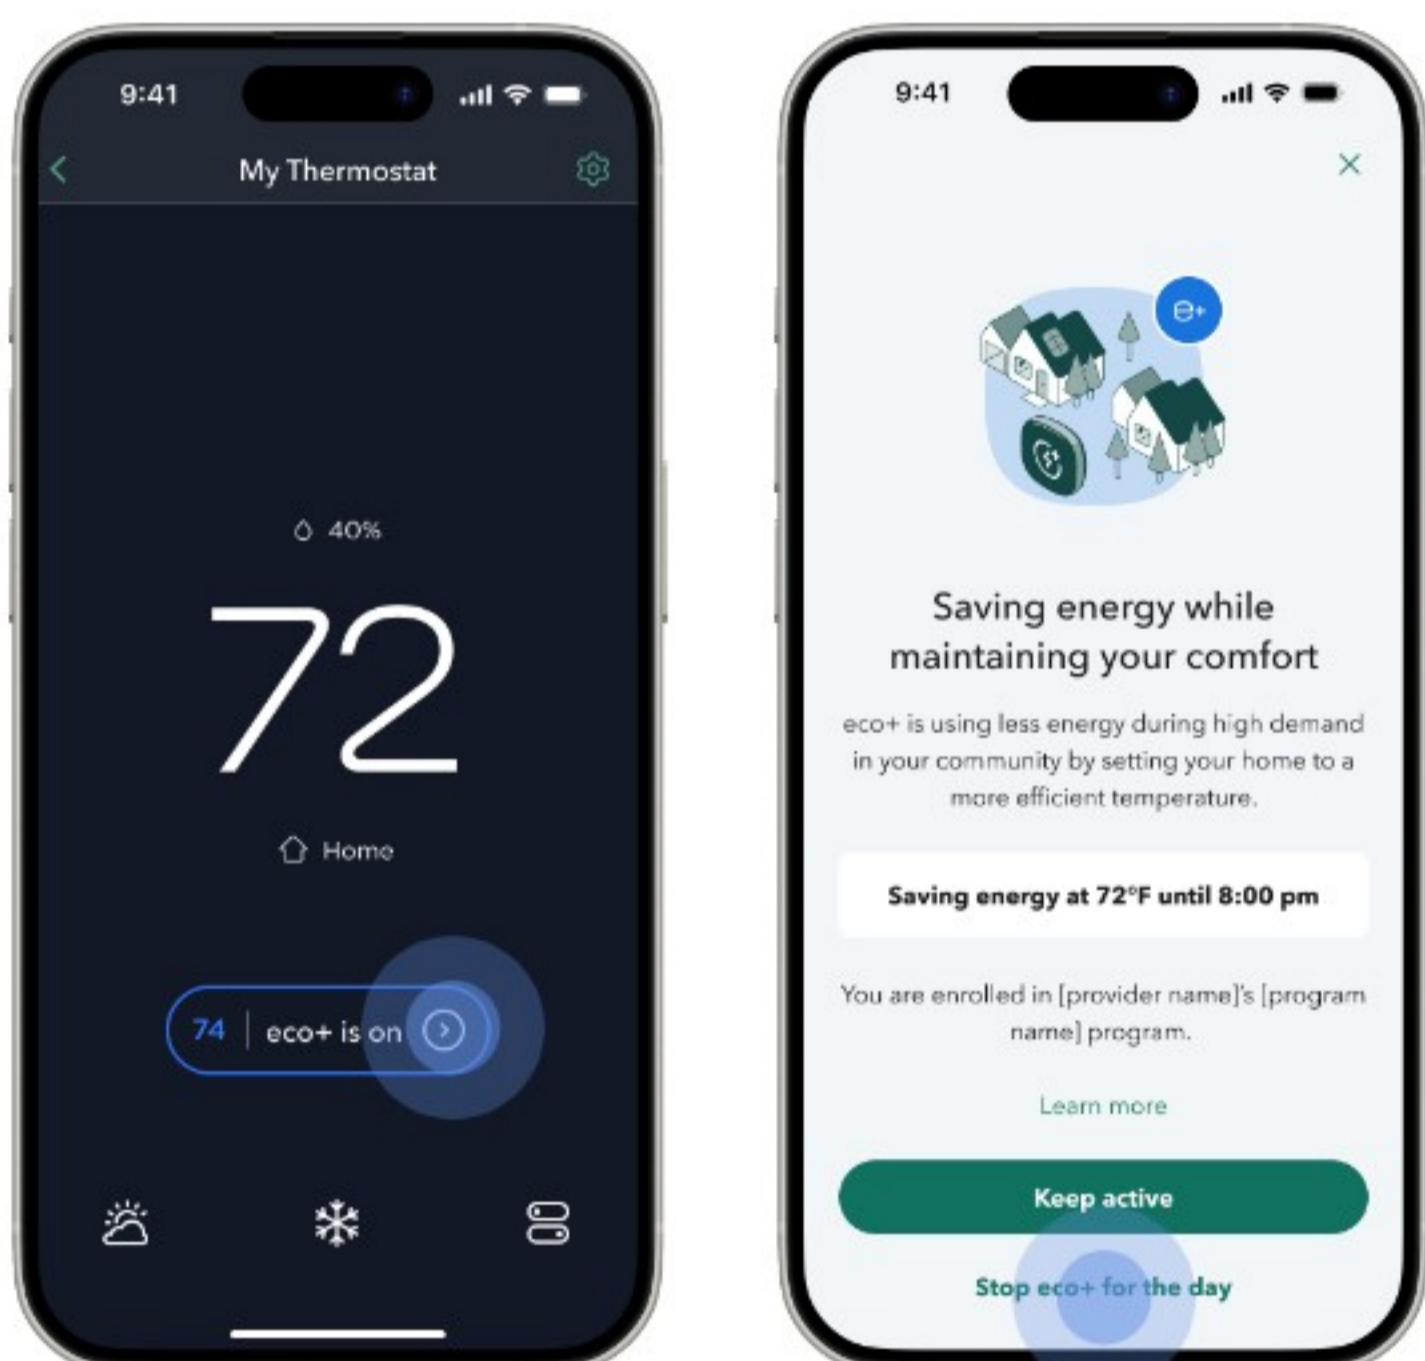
9:41

My Thermostat

40%

72

Home

74 | eco+ is on

9:41

×

e+

Saving energy while maintaining your comfort

eco+ is using less energy during high demand in your community by setting your home to a more efficient temperature.

Saving energy at 72°F until 8:00 pm

You are enrolled in [provider name]'s [program name] program.

Learn more

Keep active

Stop eco+ for the day